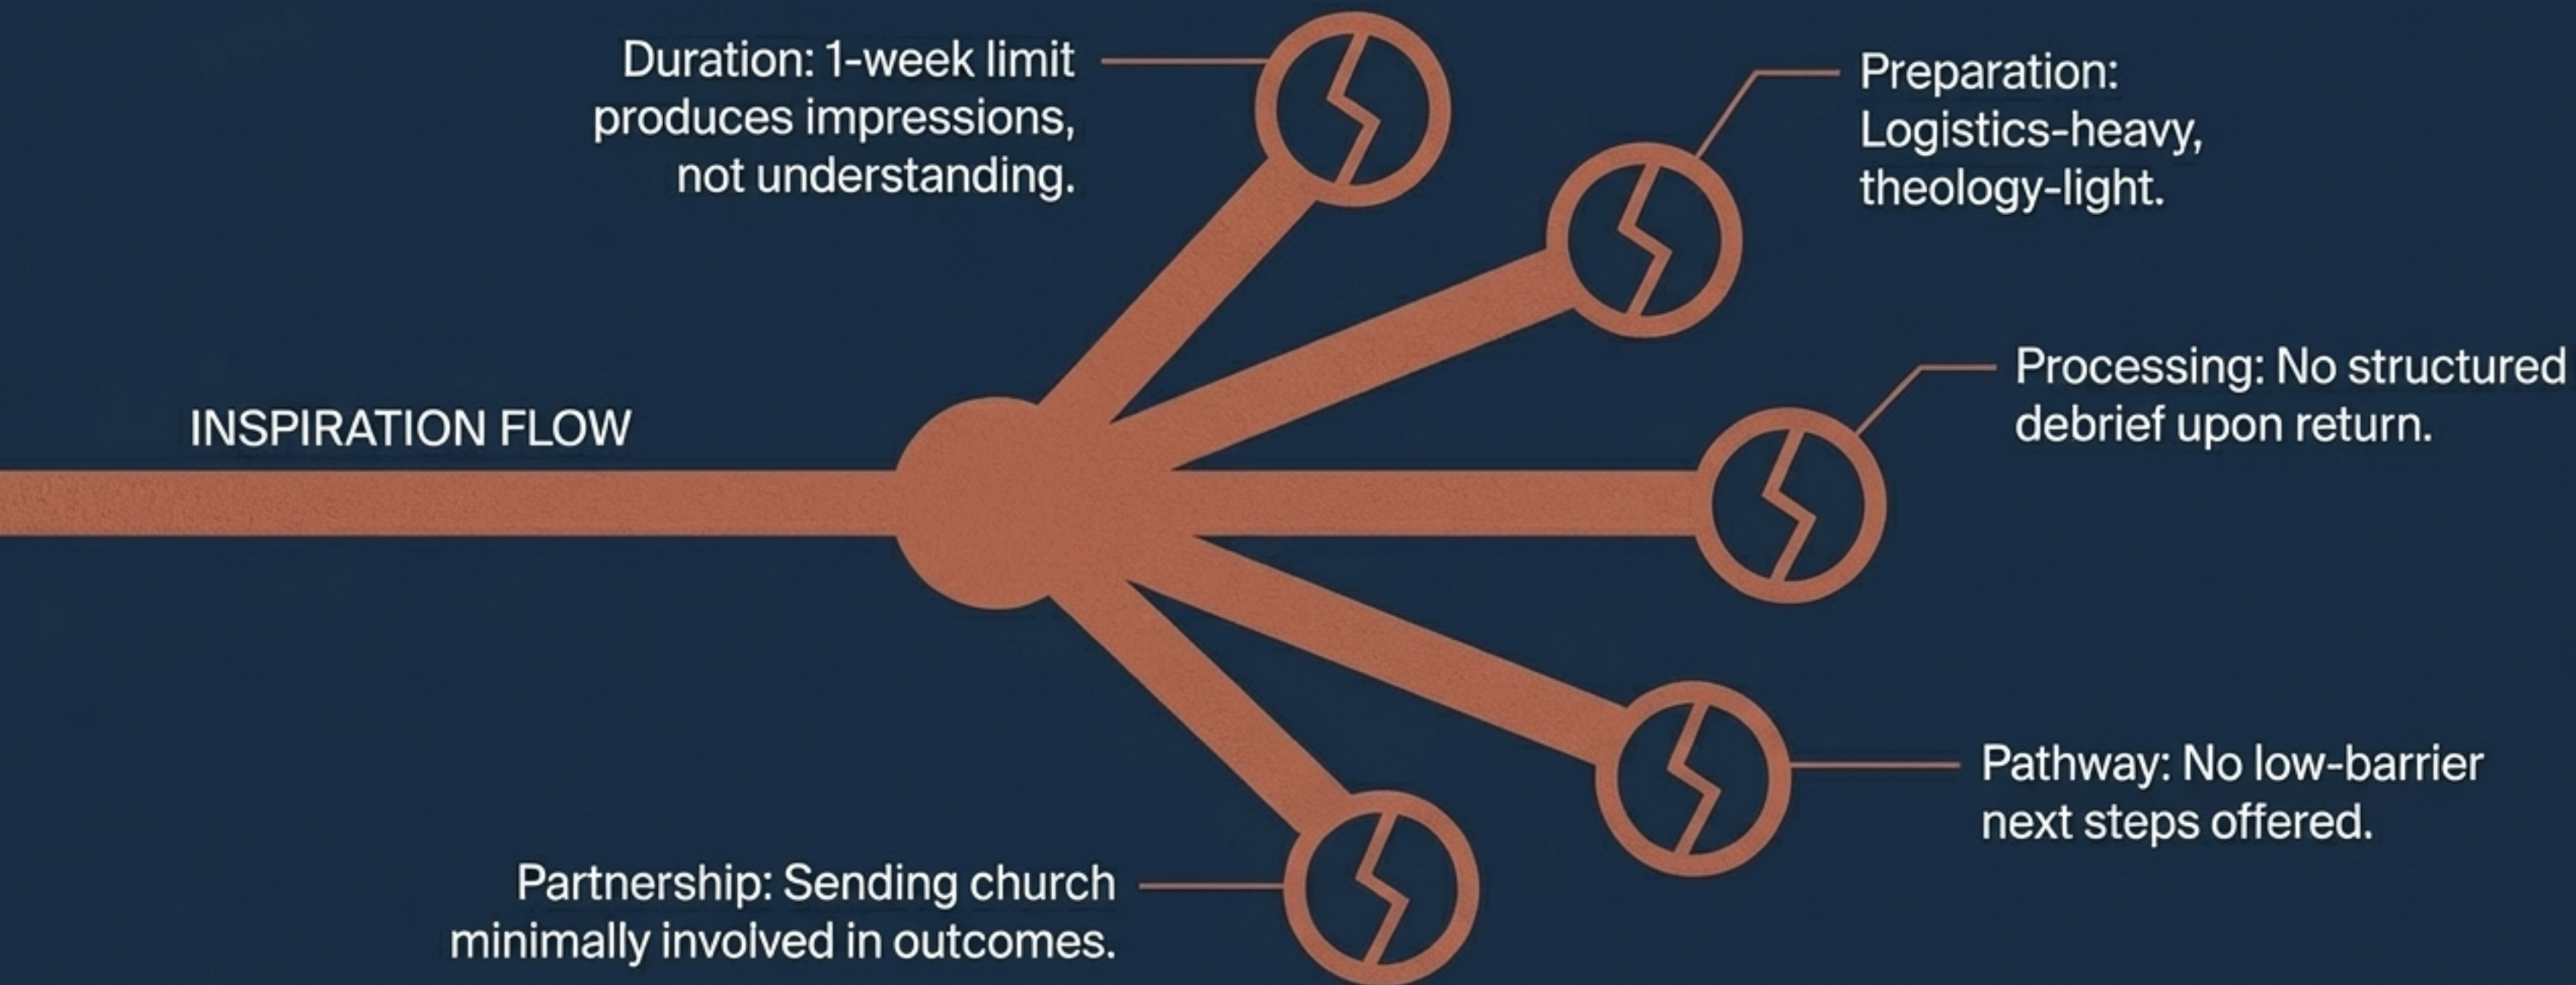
Duration: 1-week limit produces impressions, not understanding.

Preparation: Logistics-heavy, theology-light.

INSPIRATION FLOW

Processing: No structured debrief upon return.

Pathway: No low-barrier next steps offered.

Partnership: Sending church minimally involved in outcomes.